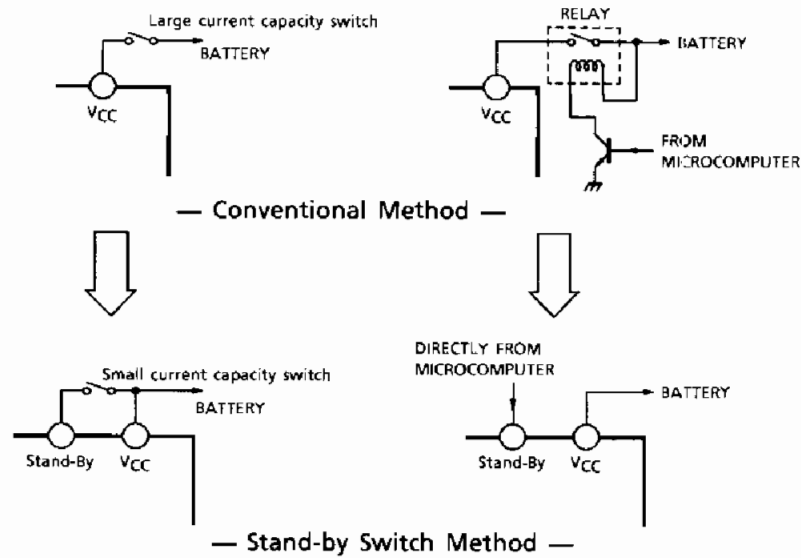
Large current capacity switch
BATTERY
$V_{CC}$

RELAY
BATTERY
$V_{CC}$
FROM MICROCOMPUTER

— Conventional Method —

Small current capacity switch
BATTERY
Stand-By
$V_{CC}$

DIRECTLY FROM MICROCOMPUTER
BATTERY
Stand-By
$V_{CC}$

— Stand-by Switch Method —